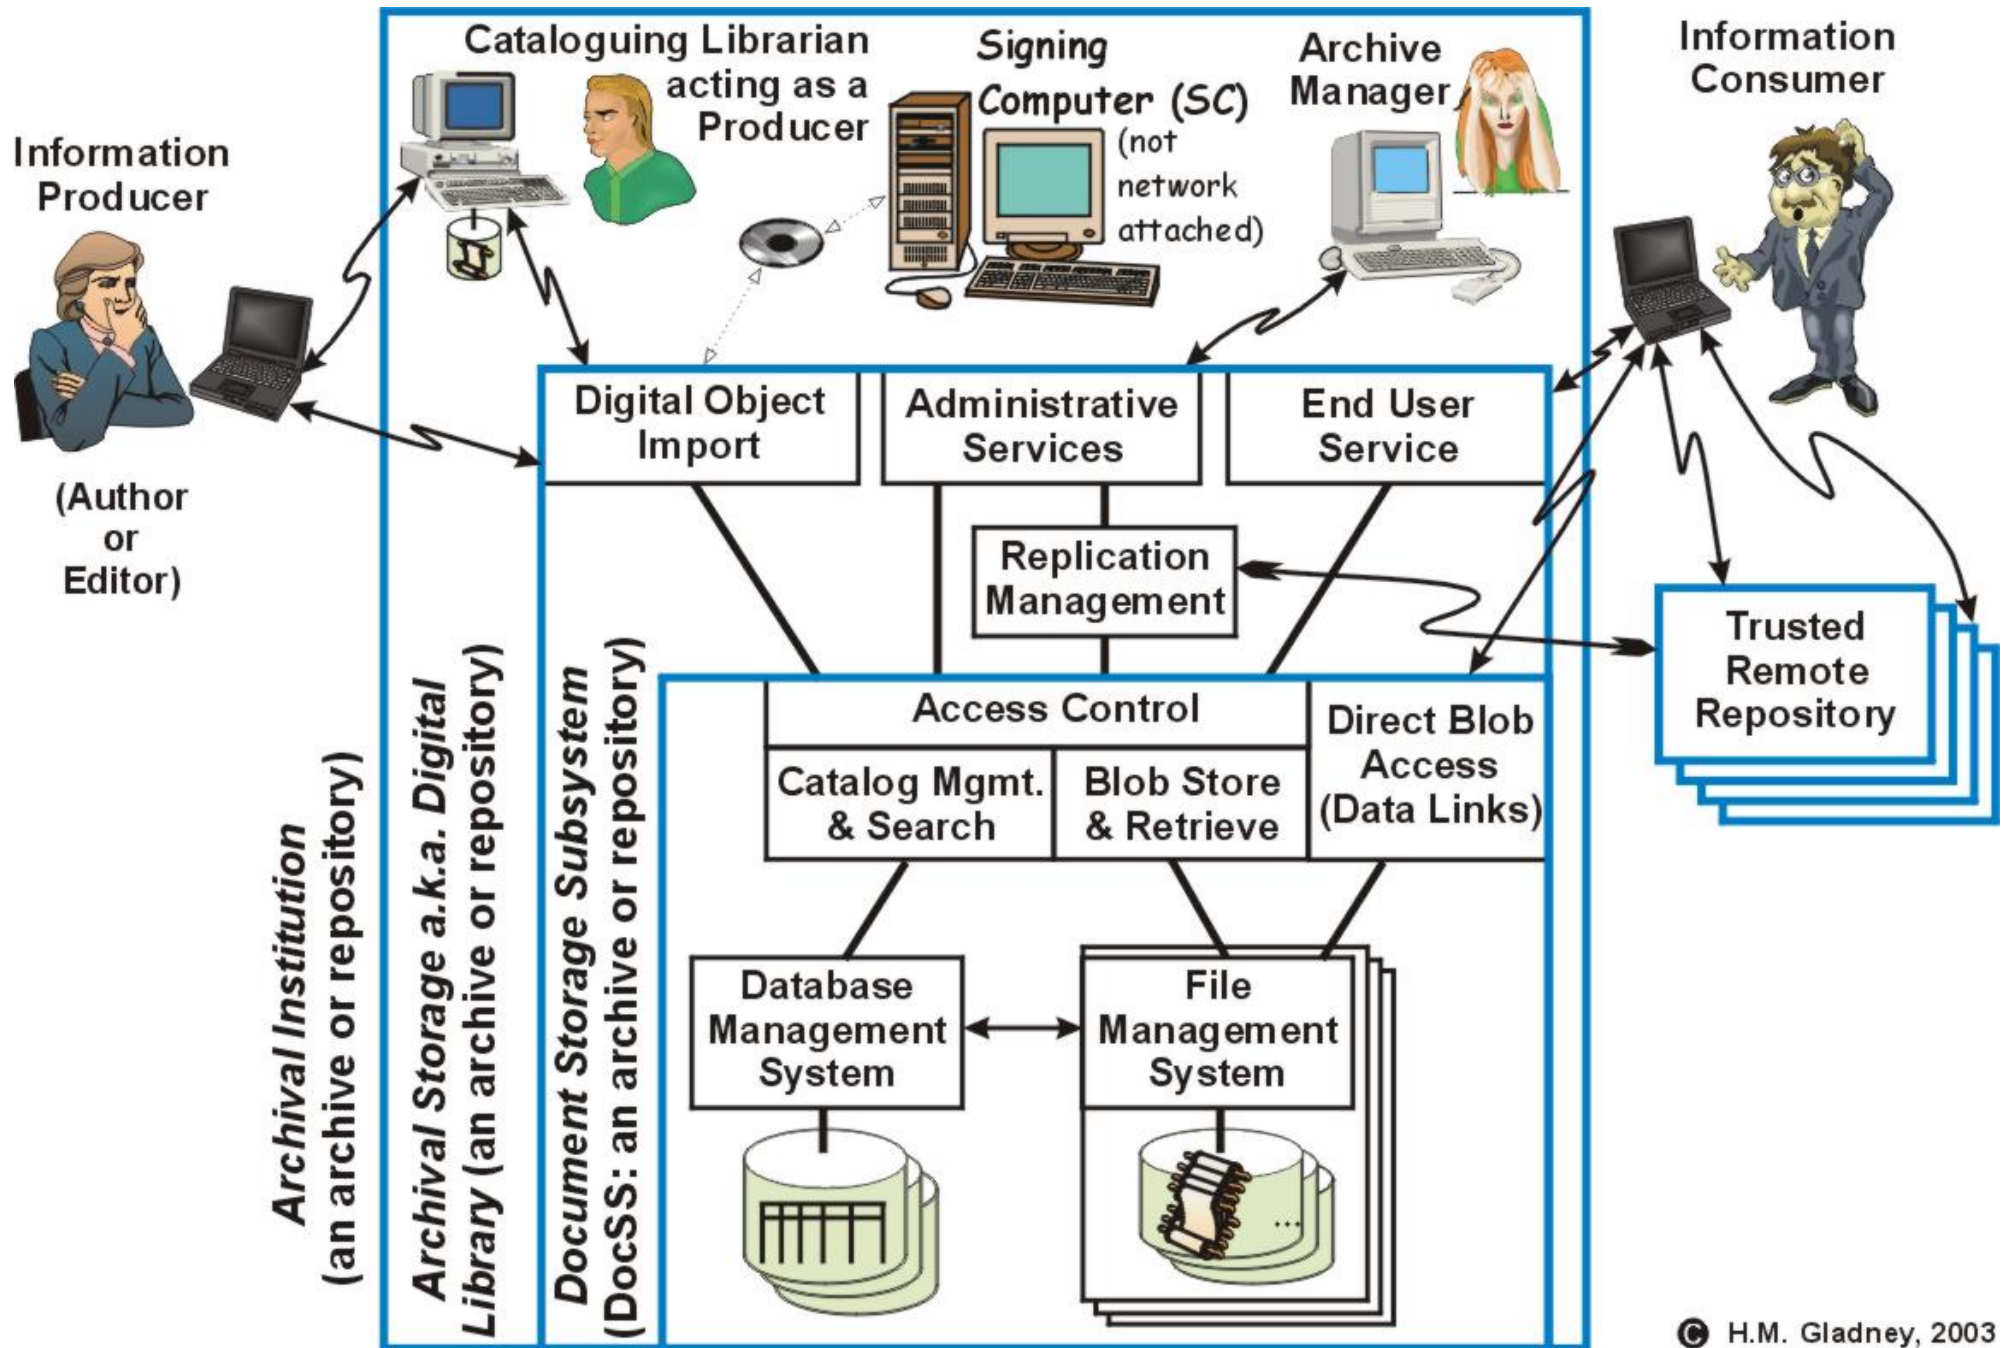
Information Producer

(Author or Editor)

Cataloguing Librarian acting as a Producer

Signing Computer (SC) (not network attached)

Archive Manager

Information Consumer

Digital Object Import

Administrative Services

End User Service

Replication Management

Trusted Remote Repository

Access Control

Direct Blob Access (Data Links)

Catalog Mgmt. & Search

Blob Store & Retrieve

Database Management System

File Management System

...

Archival Institution (an archive or repository)

Archival Storage a.k.a. Digital Library (an archive or repository)

Document Storage Subsystem (DocSS: an archive or repository)

© H.M. Gladney, 2003